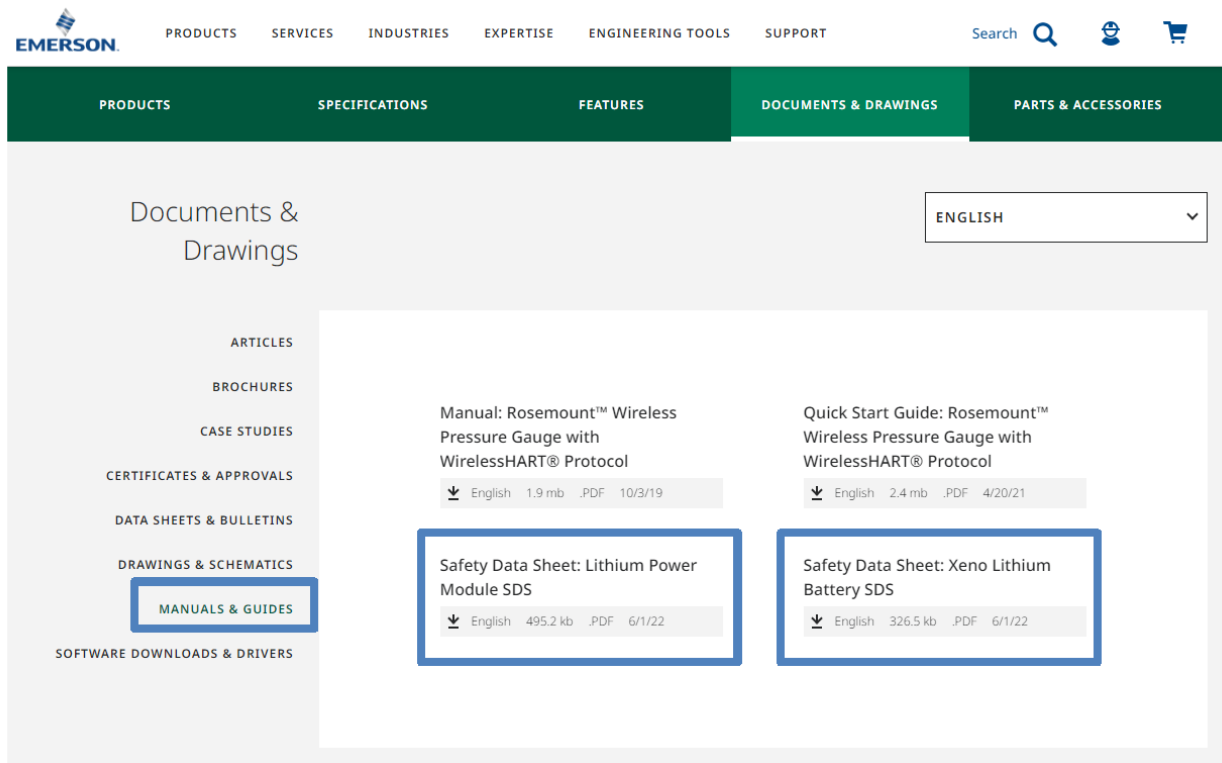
EMERSON.

PRODUCTS SERVICES INDUSTRIES EXPERTISE ENGINEERING TOOLS SUPPORT

Search

PRODUCTS SPECIFICATIONS FEATURES DOCUMENTS & DRAWINGS PARTS & ACCESSORIES

Documents & Drawings

ENGLISH

ARTICLES
BROCHURES
CASE STUDIES
CERTIFICATES & APPROVALS
DATA SHEETS & BULLETINS
DRAWINGS & SCHEMATICS
MANUALS & GUIDES
SOFTWARE DOWNLOADS & DRIVERS

Manual: Rosemount™ Wireless Pressure Gauge with WirelessHART® Protocol
English 1.9 mb .PDF 10/3/19

Quick Start Guide: Rosemount™ Wireless Pressure Gauge with WirelessHART® Protocol
English 2.4 mb .PDF 4/20/21

Safety Data Sheet: Lithium Power Module SDS
English 495.2 kb .PDF 6/1/22

Safety Data Sheet: Xeno Lithium Battery SDS
English 326.5 kb .PDF 6/1/22